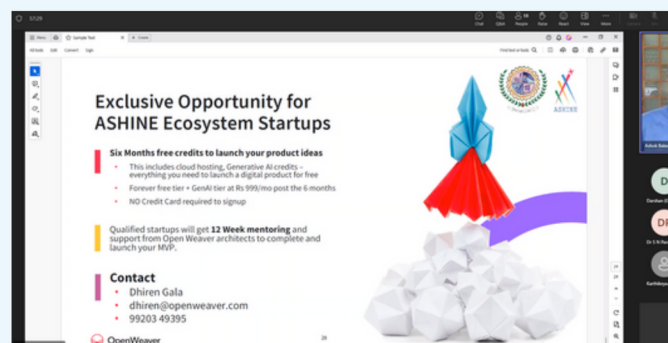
57:29

Chat
Q&A
People
Raise
React
View

Menu
Sample Text
+ Create

All tools
Edit
Convert
Sign

Find text or tools

Exclusive Opportunity for ASHINE Ecosystem Startups

ASHINE

Six Months free credits to launch your product ideas

• This includes cloud hosting, Generative AI credits - everything you need to launch a digital product for free
• Forever free tier + GenAI tier at Rs 999/mo post the 6 months
• NO Credit Card required to signup

Qualified startups will get 12 Week mentoring and support from Open Weaver architects to complete and launch your MVP.

Contact
• Dhiren Gala
• dhiren@openweaver.com
• 99203 49395

OpenWeaver

Ashok Babu

Darshan

Dr S N Ra

Karthikeya

28